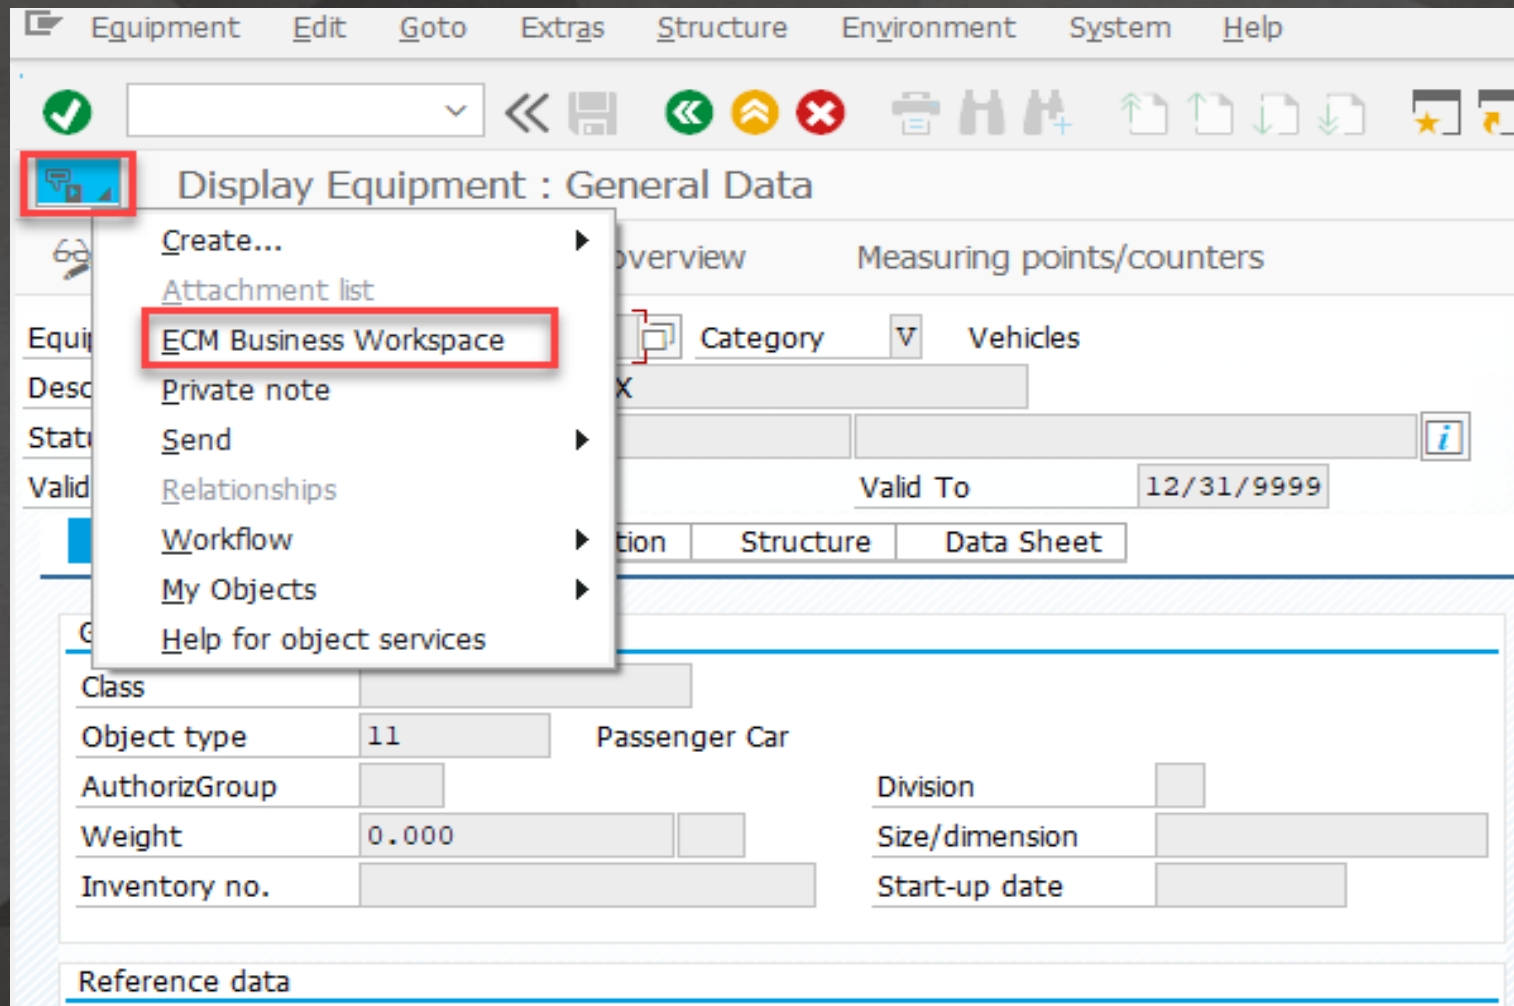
Equipment Edit Goto Extras Structure Environment System Help

Display Equipment : General Data

Create...
Attachment list
ECM Business Workspace
Private note
Send
Relationships
Workflow
My Objects
Help for object services

overview Measuring points/counters

Equi
Desc
Stat
Valid

Category V Vehicles

X

Valid To 12/31/9999

tion Structure Data Sheet

G

Class
Object type 11 Passenger Car
AuthorizGroup Division
Weight 0.000 Size/dimension
Inventory no. Start-up date

Reference data